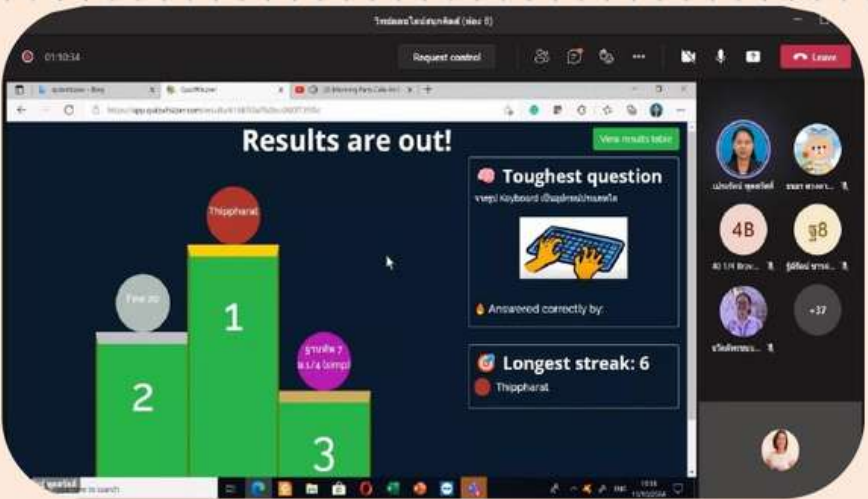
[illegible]

01:10:34

Request control

Leave

quizizz - Bing

QuizWhizzer

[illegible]

https://app.quizwhizzer.com/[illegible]

Results are out!

View results table

Thipipharat

Fine zo

1

2

3

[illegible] 7 ม.1/4 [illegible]

Toughest question

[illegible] Keyboard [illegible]

Answered correctly by:

Longest streak: 6

Thippharat

4B

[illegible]

+37

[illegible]

Type here to search

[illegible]